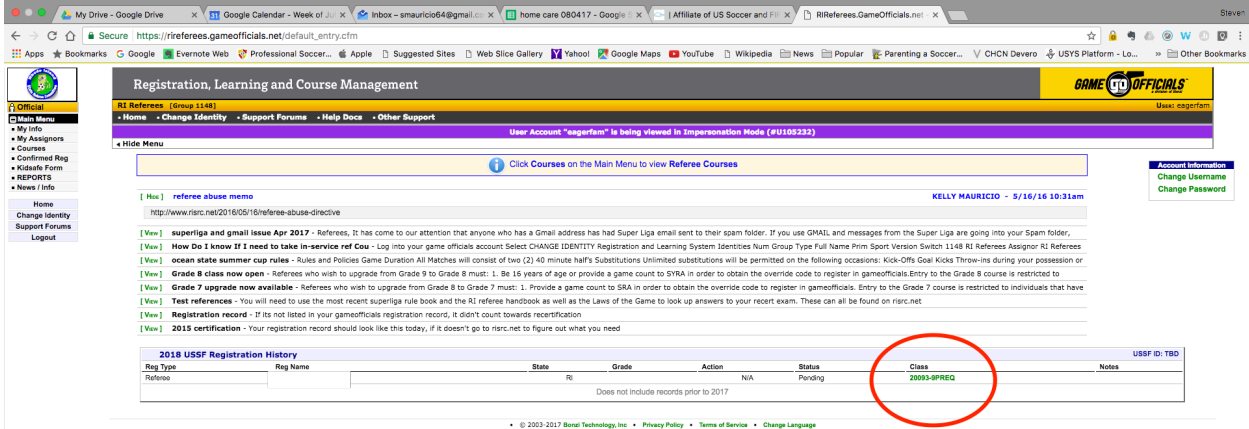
My Drive - Google Drive
Google Calendar - Week of Ju
Inbox – smauricio64@gmail.c
home care 080417 - Google
| Affiliate of US Soccer and FI
RIReferees.GameOfficials.net
Steven

Secure https://rireferees.gameofficials.net/default_entry.cfm

Apps Bookmarks Google Evernote Web Professional Soccer... Apple Suggested Sites Web Slice Gallery Yahoo! Google Maps YouTube Wikipedia News Popular Parenting a Soccer... CHCN Devero USYS Platform - Lo... Other Bookmarks

Registration, Learning and Course Management

GAME OFFICIALS

Official
Main Menu
• My Info
• My Assignors
• Courses
• Confirmed Reg
• Kidsafe Form
• REPORTS
• News / Info

Home
Change Identity
Support Forums
Logout

RI Referees [Group 1148]
User: eagerfam

• Home • Change Identity • Support Forums • Help Docs • Other Support

User Account "eagerfam" is being viewed in Impersonation Mode (#U105232)

Hide Menu

Click Courses on the Main Menu to view Referee Courses

Account Information
Change Username
Change Password

[ Hide ] referee abuse memo
KELLY MAURICIO - 5/16/16 10:31am
http://www.risrc.net/2016/05/16/referee-abuse-directive

[ View ] superliga and gmail issue Apr 2017 - Referees, It has come to our attention that anyone who has a Gmail address has had Super Liga email sent to their spam folder. If you use GMAIL and messages from the Super Liga are going into your Spam folder,
[ View ] How Do I know If I need to take in-service ref Cou - Log into your game officials account Select CHANGE IDENTITY Registration and Learning System Identities Num Group Type Full Name Prim Sport Version Switch 1148 RI Referees Assignor RI Referees
[ View ] ocean state summer cup rules - Rules and Policies Game Duration All Matches will consist of two (2) 40 minute half's Substitutions Unlimited substitutions will be permitted on the following occasions: Kick-Offs Goal Kicks Throw-ins during your possession or
[ View ] Grade 8 class now open - Referees who wish to upgrade from Grade 9 to Grade 8 must: 1. Be 16 years of age or provide a game count to SYRA in order to obtain the override code to register in gameofficials.Entry to the Grade 8 course is restricted to
[ View ] Grade 7 upgrade now available - Referees who wish to upgrade from Grade 8 to Grade 7 must: 1. Provide a game count to SRA in order to obtain the override code to register in gameofficials. Entry to the Grade 7 course is restricted to individuals that have
[ View ] Test references - You will need to use the most recent superliga rule book and the RI referee handbook as well as the Laws of the Game to look up answers to your recert exam. These can all be found on risrc.net
[ View ] Registration record - If its not listed in your gameofficials registration record, it didn't count towards recertification
[ View ] 2015 certification - Your registration record should look like this today, if it doesn't go to risrc.net to figure out what you need

2018 USSF Registration History
USSF ID: TBD

| Reg Type | Reg Name | State | Grade | Action | Status | Class | Notes |
|---|---|---|---|---|---|---|---|
| Referee | | RI | | N/A | Pending | 20093-9PREQ | |

Does not include records prior to 2017

• © 2003-2017 Bonzi Technology, Inc • Privacy Policy • Terms of Service • Change Language